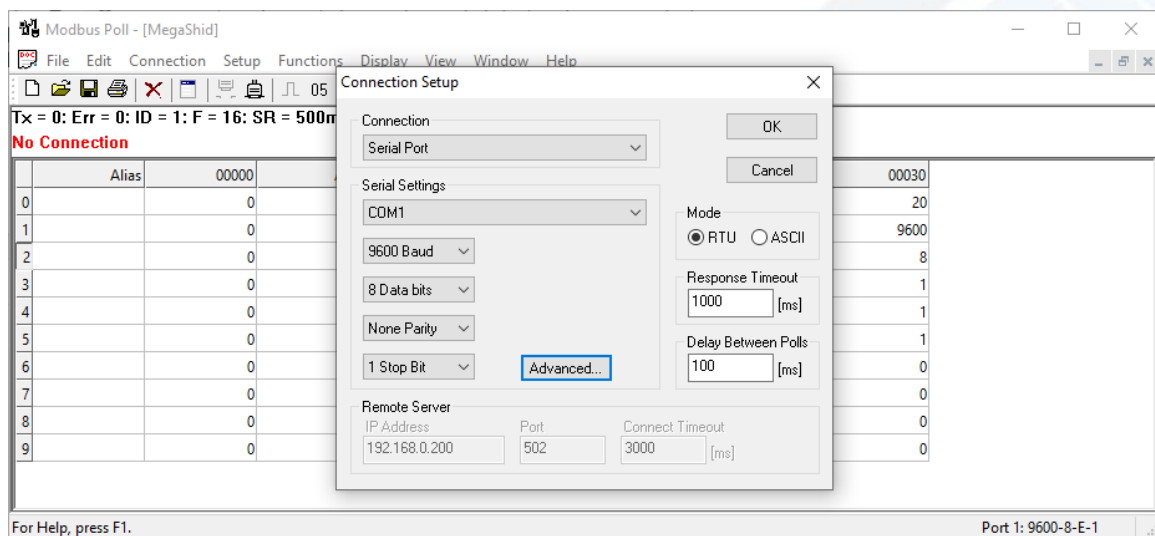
Modbus Poll - [MegaShid]

File Edit Connection Setup Functions Display View Window Help

05

Tx = 0: Err = 0: ID = 1: F = 16: SR = 500m
No Connection

| | Alias | 00000 | 00030 |
|---|---|---|---|
| 0 | | 0 | 20 |
| 1 | | 0 | 9600 |
| 2 | | 0 | 8 |
| 3 | | 0 | 1 |
| 4 | | 0 | 1 |
| 5 | | 0 | 1 |
| 6 | | 0 | 0 |
| 7 | | 0 | 0 |
| 8 | | 0 | 0 |
| 9 | | 0 | 0 |

Connection Setup

Connection
Serial Port

OK

Cancel

Serial Settings
COM1

9600 Baud

8 Data bits

None Parity

1 Stop Bit

Advanced...

Mode
RTU ASCII

Response Timeout
1000 [ms]

Delay Between Polls
100 [ms]

Remote Server
IP Address
192.168.0.200
Port
502
Connect Timeout
3000 [ms]

For Help, press F1.

Port 1: 9600-8-E-1